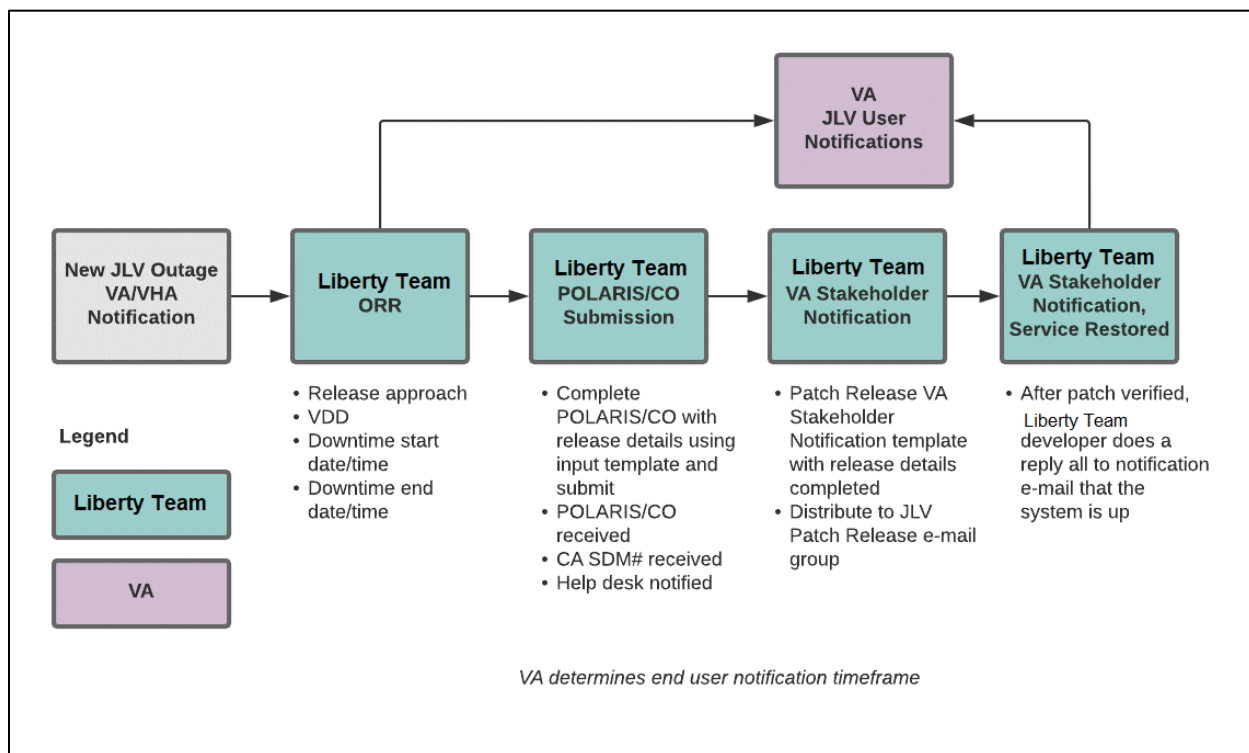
VA
JLV User
Notifications

New JLV Outage
VA/VHA
Notification

Liberty Team
ORR

Liberty Team
POLARIS/CO
Submission

Liberty Team
VA Stakeholder
Notification

Liberty Team
VA Stakeholder
Notification,
Service Restored

- Release approach
- VDD
- Downtime start date/time
- Downtime end date/time

- Complete POLARIS/CO with release details using input template and submit
- POLARIS/CO received
- CA SDM# received
- Help desk notified

- Patch Release VA Stakeholder Notification template with release details completed
- Distribute to JLV Patch Release e-mail group

- After patch verified, Liberty Team developer does a reply all to notification e-mail that the system is up

Legend

Liberty Team

VA

*VA determines end user notification timeframe*